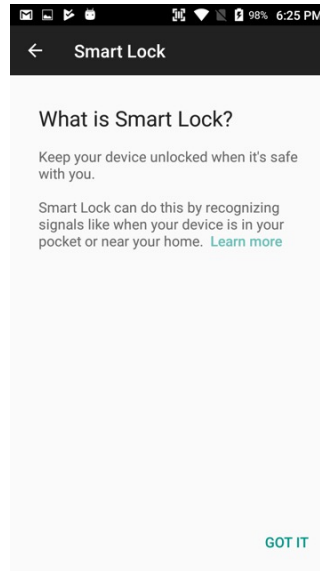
98% 6:25 PM

Smart Lock

What is Smart Lock?

Keep your device unlocked when it's safe with you.

Smart Lock can do this by recognizing signals like when your device is in your pocket or near your home. Learn more

GOT IT